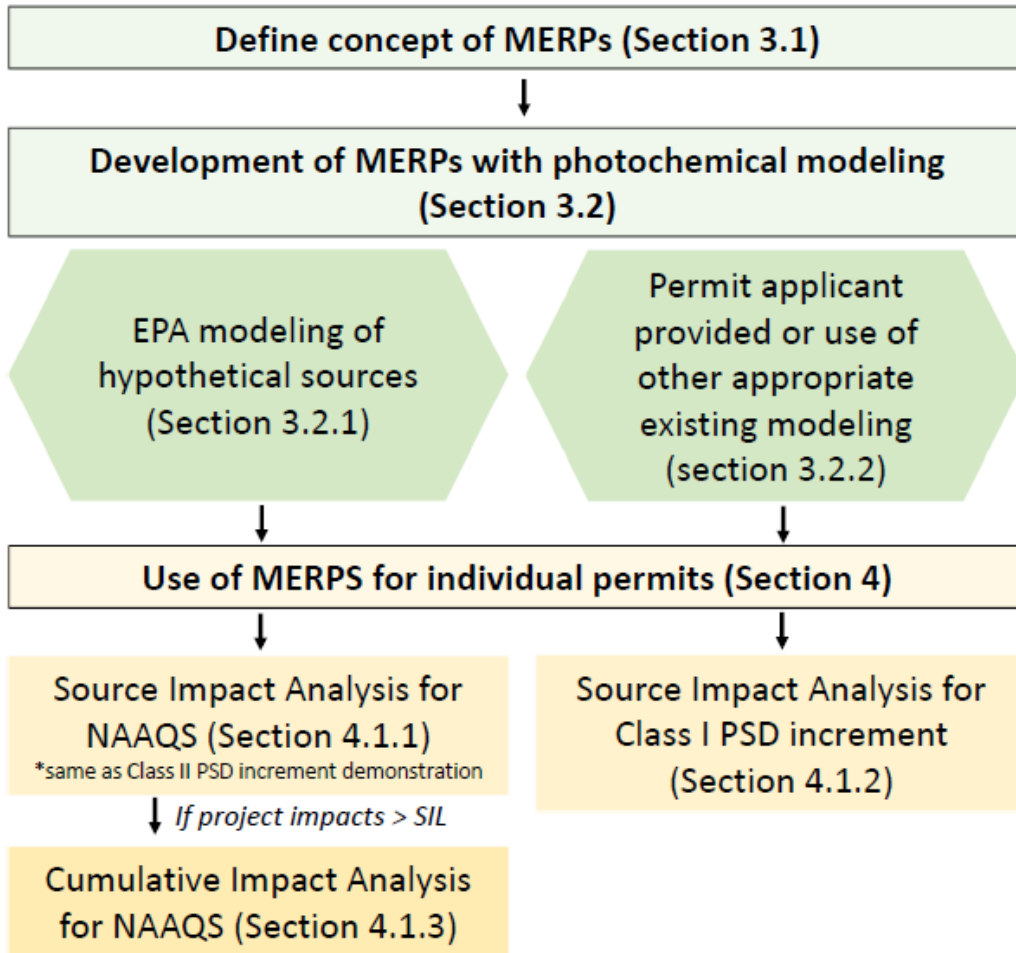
Define concept of MERPs (Section 3.1)

Development of MERPs with photochemical modeling (Section 3.2)

EPA modeling of hypothetical sources (Section 3.2.1)

Permit applicant provided or use of other appropriate existing modeling (section 3.2.2)

Use of MERPS for individual permits (Section 4)

Source Impact Analysis for NAAQS (Section 4.1.1)
*same as Class II PSD increment demonstration

Source Impact Analysis for Class I PSD increment (Section 4.1.2)

If project impacts > SIL

Cumulative Impact Analysis for NAAQS (Section 4.1.3)